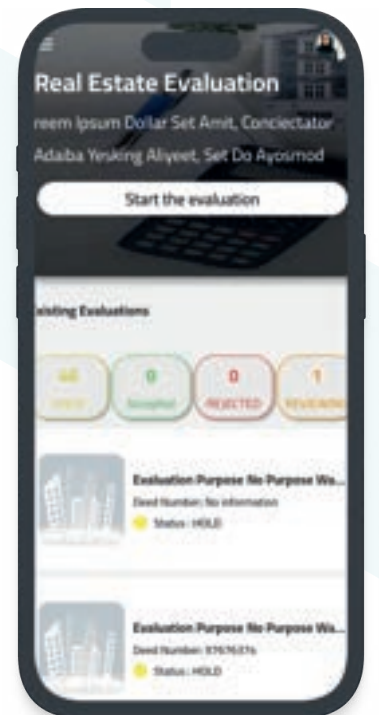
Real Estate Evaluation

reem Ipsum Dollar Set Amit, Conciectator Adaiba Yesking Aliyeet, Set Do Ayosmod

Start the evaluation

xisting Evaluations

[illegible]
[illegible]

0
Accepted

0
REJECTED

1
REVIEWING

Evaluation Purpose No Purpose Wa...
Deed Number: No information
Status : HOLD

Evaluation Purpose No Purpose Wa...
Deed Number: 97676376
Status : HOLD